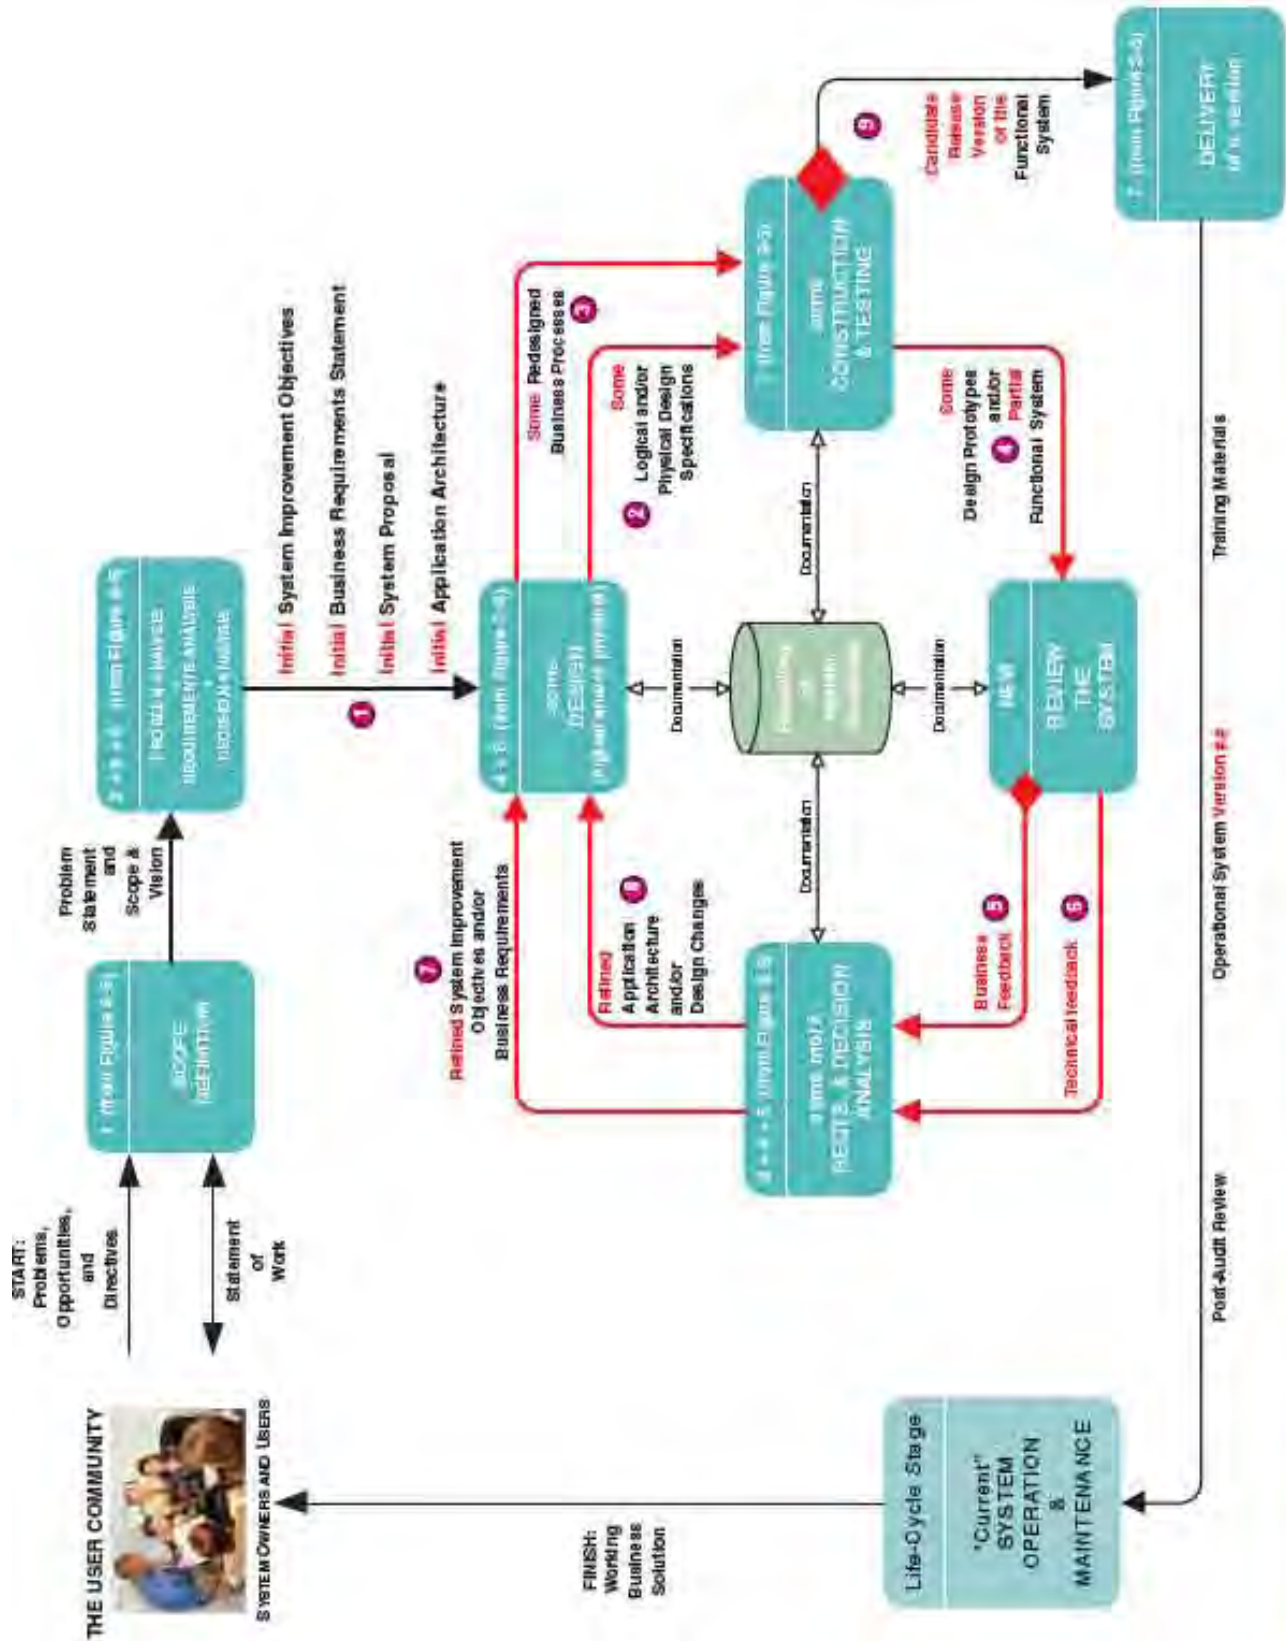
THE USER COMMUNITY

SYSTEM OWNERS AND USERS

START: Problems, Opportunities, and Directives

Statement of Work

1 (from Figure 4-5)

SCOPE DEFINITION

Problem Statement and Scope & Vision

2 + 3 + 6 (from Figure 4-5)

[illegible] REQUIREMENTS ANALYSIS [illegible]

Initial System Improvement Objectives

Initial Business Requirements Statement

Initial System Proposal

Initial Application Architecture

1

4 + 6 (from Figure 4-5)

some DESIGN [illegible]

Documentation

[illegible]

Documentation

Documentation

Documentation

Some Redesigned Business Processes

3

2 Some Logical and/or Physical Design Specifications

7 (from Figure 4-5)

some CONSTRUCTION & TESTING

Some Design Prototypes and/or Partial Functional System

4

NEW

REVIEW THE SYSTEM

9

Candidate Release Version of the Functional System

7 (from Figure 4-5)

DELIVERY of a version

7 Refined System Improvement Objectives and/or Business Requirements

Refined Application Architecture and/or Design Changes

8

2 + 3 + 5 (from Figure 4-5)

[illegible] REQTS. & DECISION ANALYSIS

Business Feedback

5

6

Technical feedback

Training Materials

Operational System Version #2

Post-Audit Review

Life-Cycle Stage

"Current" SYSTEM OPERATION & MAINTENANCE

FINISH: Working Business Solution